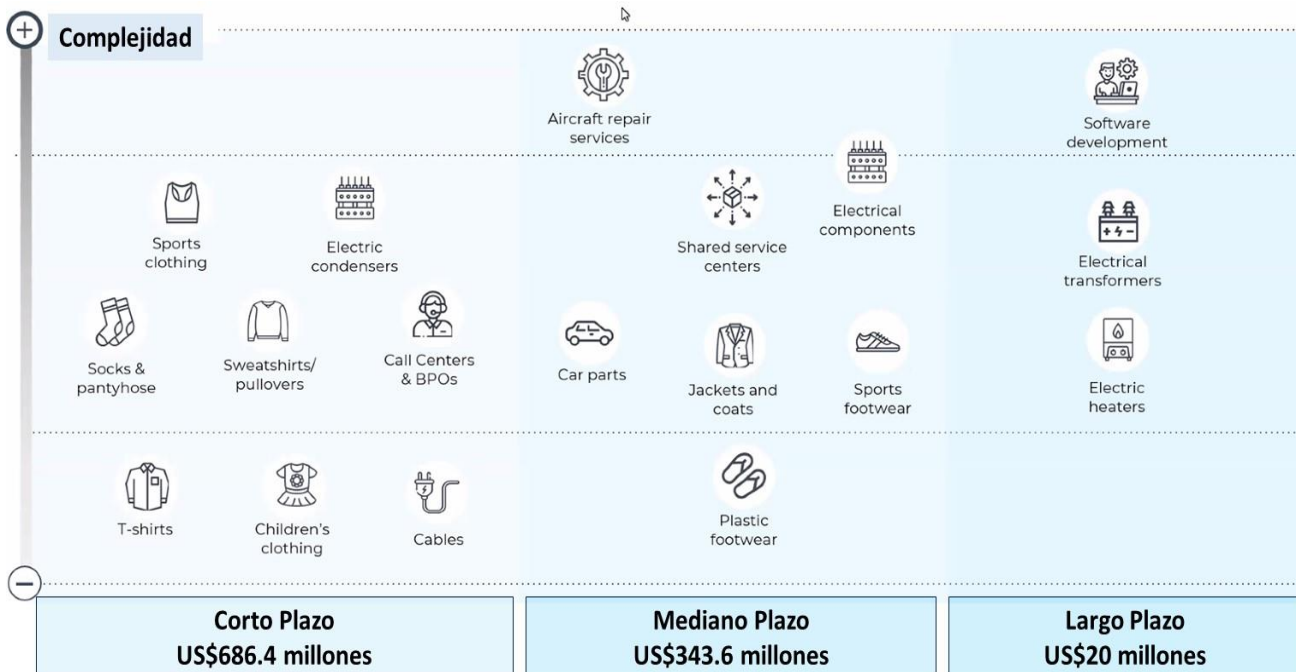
Complejidad

Aircraft repair services

Software development

Sports clothing

Electric condensers

Shared service centers

Electrical components

Electrical transformers

Socks & pantyhose

Sweatshirts/ pullovers

Call Centers & BPOs

Car parts

Jackets and coats

Sports footwear

Electric heaters

T-shirts

Children's clothing

Cables

Plastic footwear

Corto Plazo
US$686.4 millones

Mediano Plazo
US$343.6 millones

Largo Plazo
US$20 millones